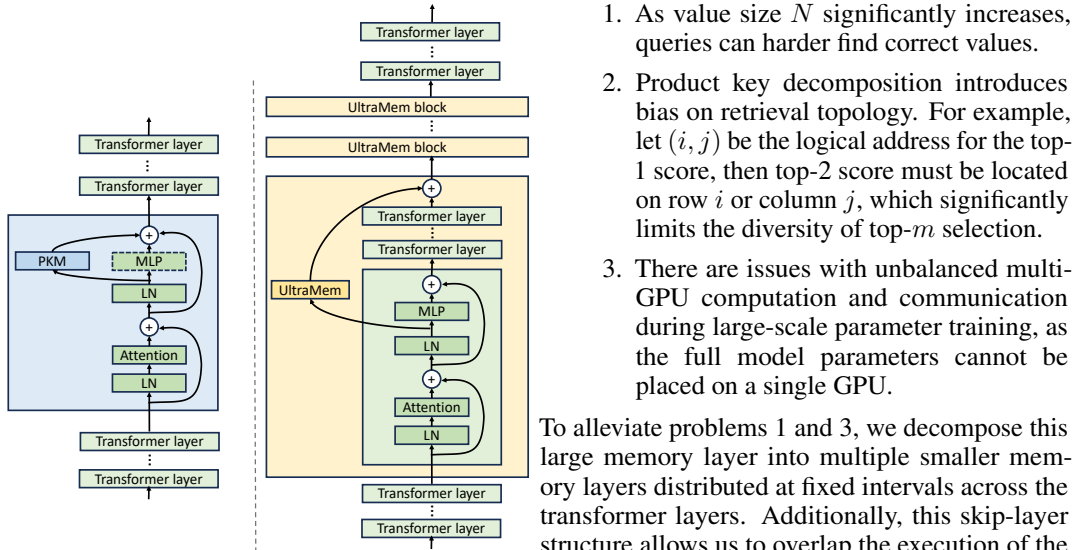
Transformer layer
⋮
Transformer layer
PKM
MLP
LN
Attention
LN
Transformer layer
⋮
Transformer layer

Transformer layer
⋮
Transformer layer
UltraMem block
⋮
UltraMem block
Transformer layer
⋮
Transformer layer
UltraMem
MLP
LN
Attention
LN
Transformer layer
⋮
Transformer layer

1. As value size $N$ significantly increases, queries can harder find correct values.

2. Product key decomposition introduces bias on retrieval topology. For example, let $(i, j)$ be the logical address for the top-1 score, then top-2 score must be located on row $i$ or column $j$, which significantly limits the diversity of top-$m$ selection.

3. There are issues with unbalanced multi-GPU computation and communication during large-scale parameter training, as the full model parameters cannot be placed on a single GPU.

To alleviate problems 1 and 3, we decompose this large memory layer into multiple smaller memory layers distributed at fixed intervals across the transformer layers. Additionally, this skip-layer structure allows us to overlap the execution of the